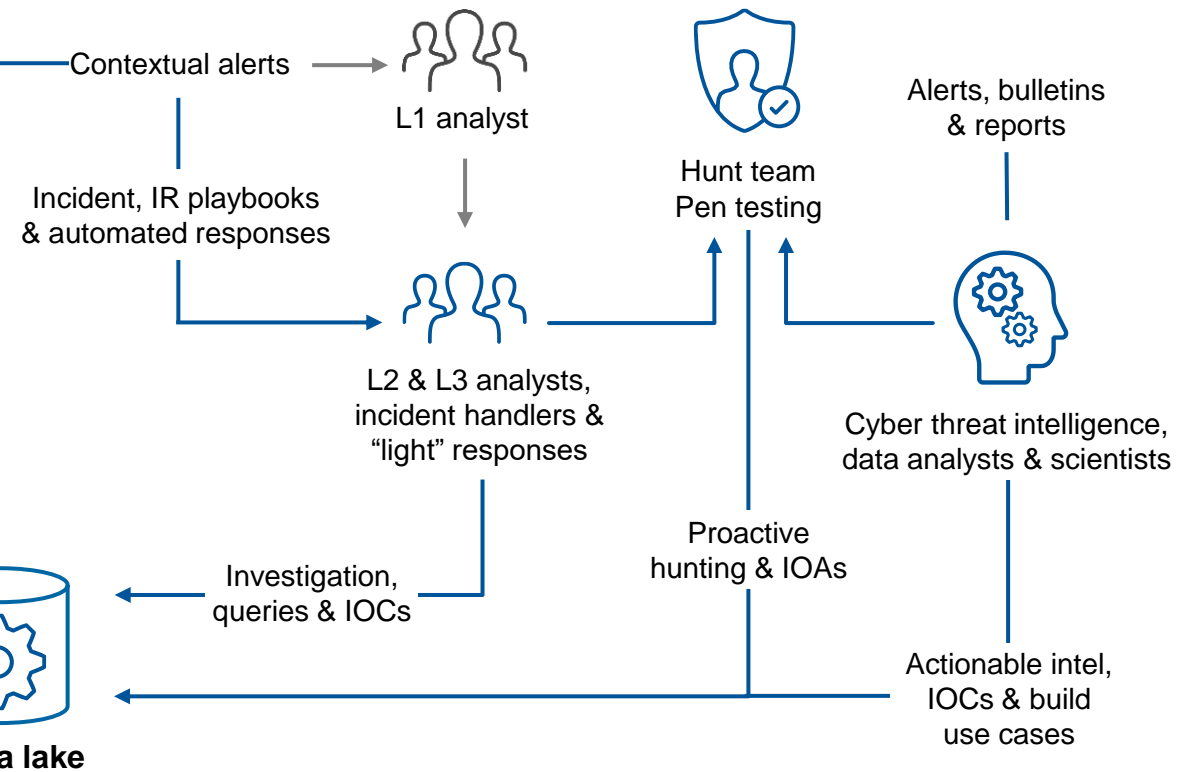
Contextual alerts

L1 analyst

Hunt team
Pen testing

Alerts, bulletins & reports

Incident, IR playbooks & automated responses

L2 & L3 analysts, incident handlers & “light” responses

Cyber threat intelligence, data analysts & scientists

Proactive hunting & IOAs

Investigation, queries & IOCs

Actionable intel, IOCs & build use cases

a lake